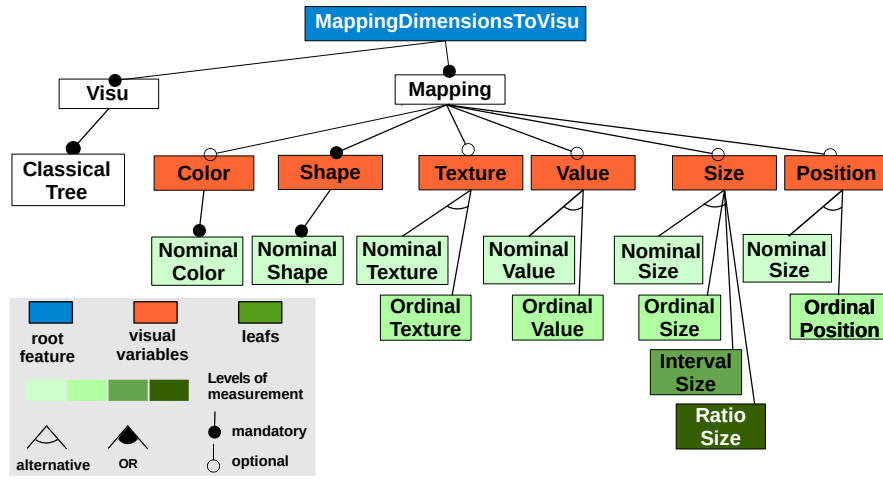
MappingDimensionsToVisu

Visu

Mapping

Classical Tree

Color

Shape

Texture

Value

Size

Position

Nominal Color

Nominal Shape

Nominal Texture

Nominal Value

Nominal Size

Nominal Size

Ordinal Texture

Ordinal Value

Ordinal Size

Ordinal Position

Interval Size

Ratio Size

root feature

visual variables

leafs

Levels of measurement

mandatory

optional

alternative

OR